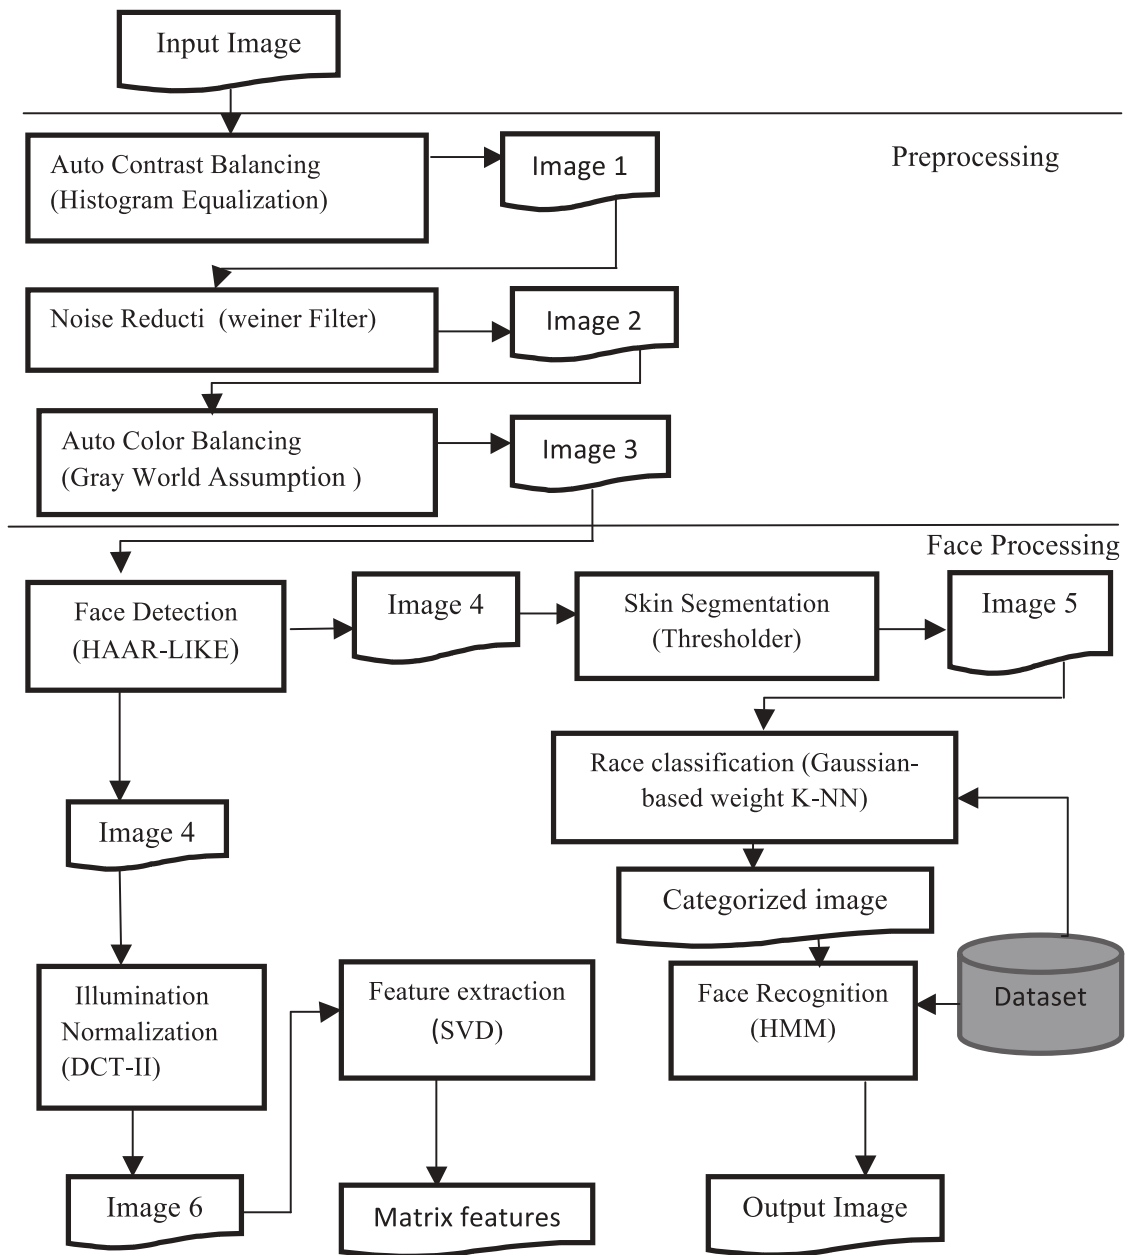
Input Image

Auto Contrast Balancing (Histogram Equalization)

Image 1

Preprocessing

Noise Reducti (weiner Filter)

Image 2

Auto Color Balancing (Gray World Assumption )

Image 3

Face Processing

Face Detection (HAAR-LIKE)

Image 4

Skin Segmentation (Thresholder)

Image 5

Race classification (Gaussian-based weight K-NN)

Image 4

Categorized image

Dataset

Illumination Normalization (DCT-II)

Feature extraction (SVD)

Face Recognition (HMM)

Image 6

Matrix features

Output Image